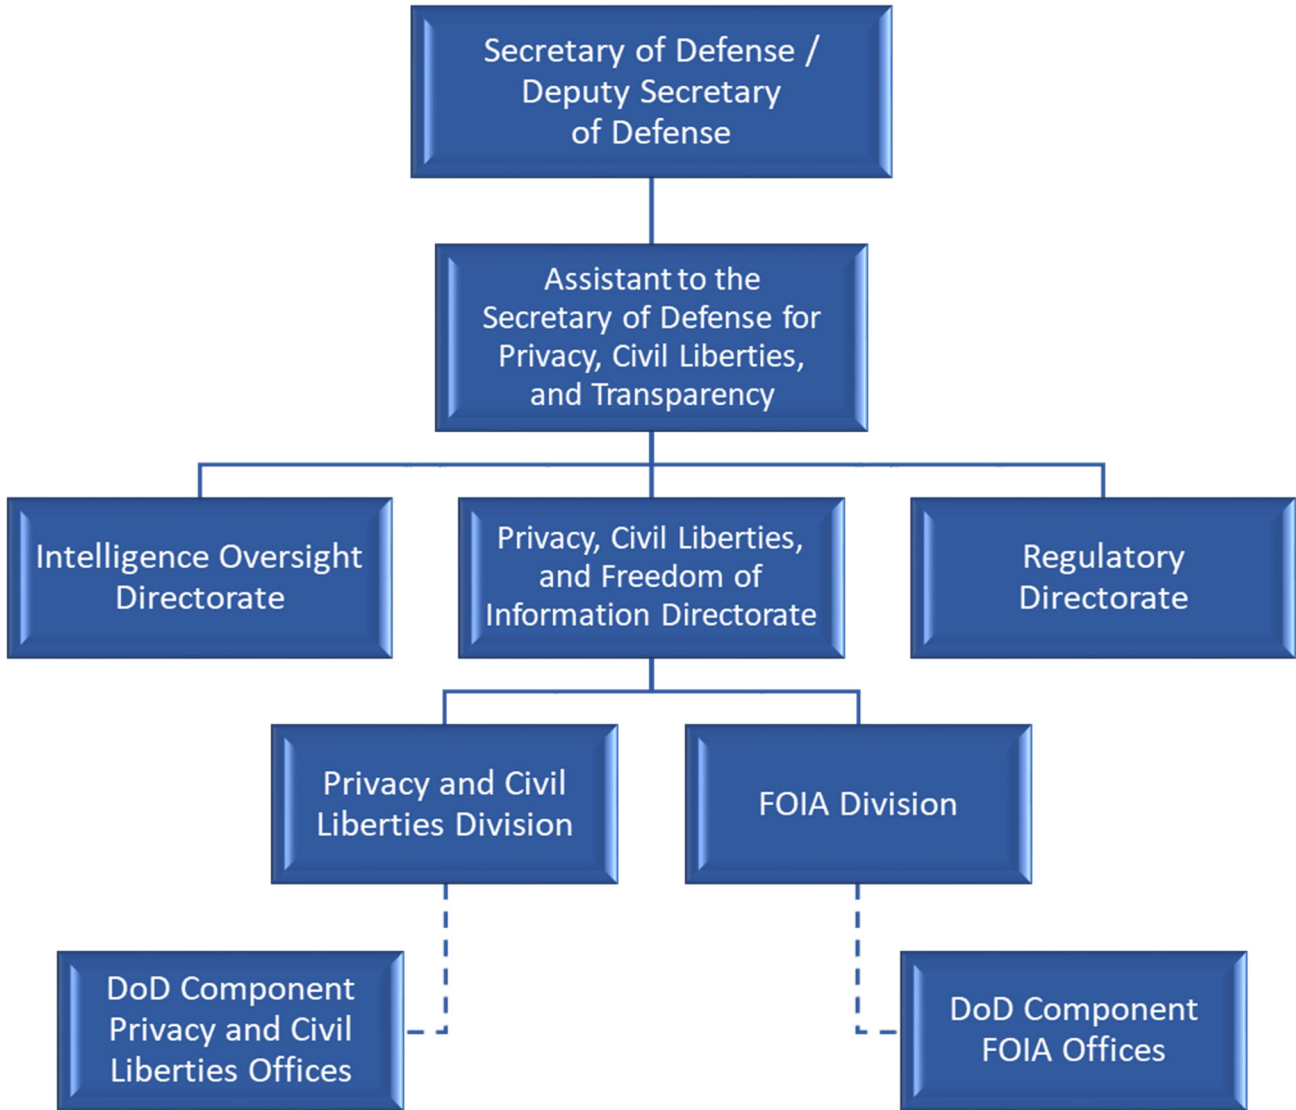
Secretary of Defense / Deputy Secretary of Defense

Assistant to the Secretary of Defense for Privacy, Civil Liberties, and Transparency

Intelligence Oversight Directorate

Privacy, Civil Liberties, and Freedom of Information Directorate

Regulatory Directorate

Privacy and Civil Liberties Division

FOIA Division

DoD Component Privacy and Civil Liberties Offices

DoD Component FOIA Offices